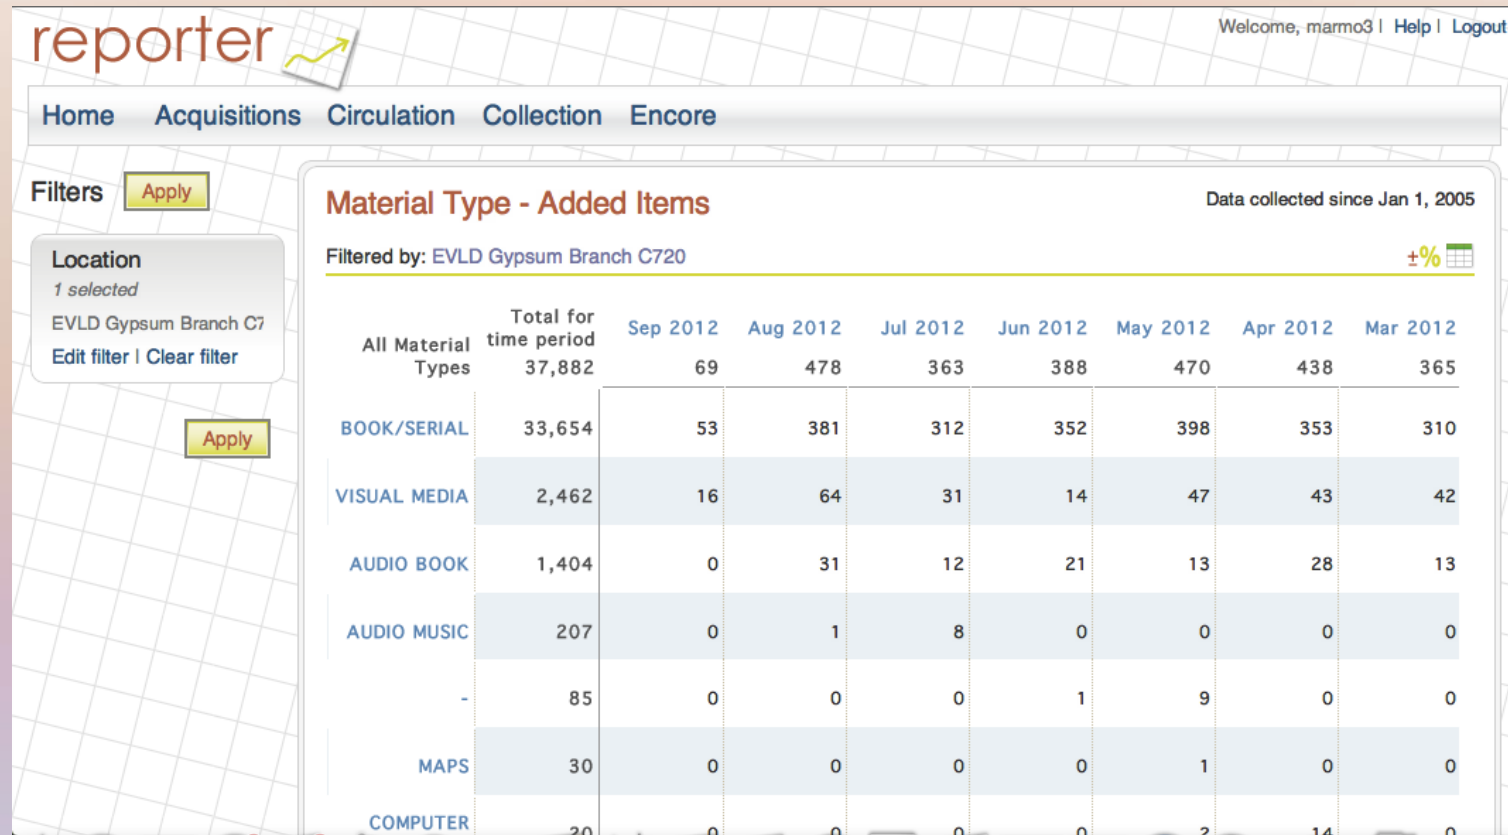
reporter

Welcome, marmo3 | Help | Logout

Home Acquisitions Circulation Collection Encore

Filters Apply

Location
1 selected
EVLD Gypsum Branch C7
Edit filter | Clear filter

Apply

Material Type - Added Items

Data collected since Jan 1, 2005

Filtered by: EVLD Gypsum Branch C720

±%

| All Material Types | Total for time period 37,882 | Sep 2012 69 | Aug 2012 478 | Jul 2012 363 | Jun 2012 388 | May 2012 470 | Apr 2012 438 | Mar 2012 365 |
|---|---|---|---|---|---|---|---|---|
| BOOK/SERIAL | 33,654 | 53 | 381 | 312 | 352 | 398 | 353 | 310 |
| VISUAL MEDIA | 2,462 | 16 | 64 | 31 | 14 | 47 | 43 | 42 |
| AUDIO BOOK | 1,404 | 0 | 31 | 12 | 21 | 13 | 28 | 13 |
| AUDIO MUSIC | 207 | 0 | 1 | 8 | 0 | 0 | 0 | 0 |
| - | 85 | 0 | 0 | 0 | 1 | 9 | 0 | 0 |
| MAPS | 30 | 0 | 0 | 0 | 0 | 1 | 0 | 0 |
| COMPUTER | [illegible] | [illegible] | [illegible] | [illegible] | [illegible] | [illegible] | 14 | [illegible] |